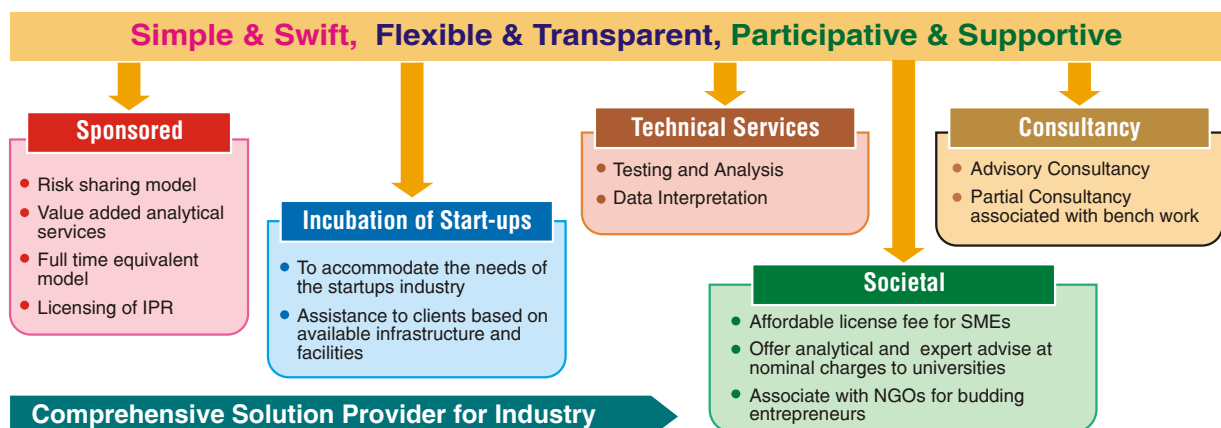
Simple & Swift, Flexible & Transparent, Participative & Supportive

Sponsored

- Risk sharing model
- Value added analytical services
- Full time equivalent model
- Licensing of IPR

Incubation of Start-ups

- To accommodate the needs of the startups industry
- Assistance to clients based on available infrastructure and facilities

Technical Services

- Testing and Analysis
- Data Interpretation

Consultancy

- Advisory Consultancy
- Partial Consultancy associated with bench work

Societal

- Affordable license fee for SMEs
- Offer analytical and expert advise at nominal charges to universities
- Associate with NGOs for budding entrepreneurs

Comprehensive Solution Provider for Industry